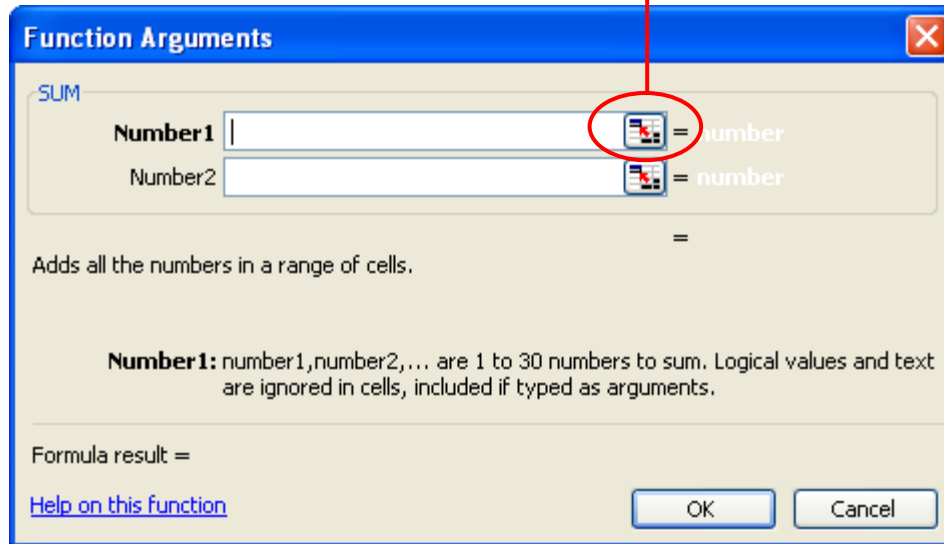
Function Arguments

SUM

Number1 = number

Number2 = number

=

Adds all the numbers in a range of cells.

Number1: number1,number2,... are 1 to 30 numbers to sum. Logical values and text are ignored in cells, included if typed as arguments.

Formula result =

Help on this function

OK

Cancel